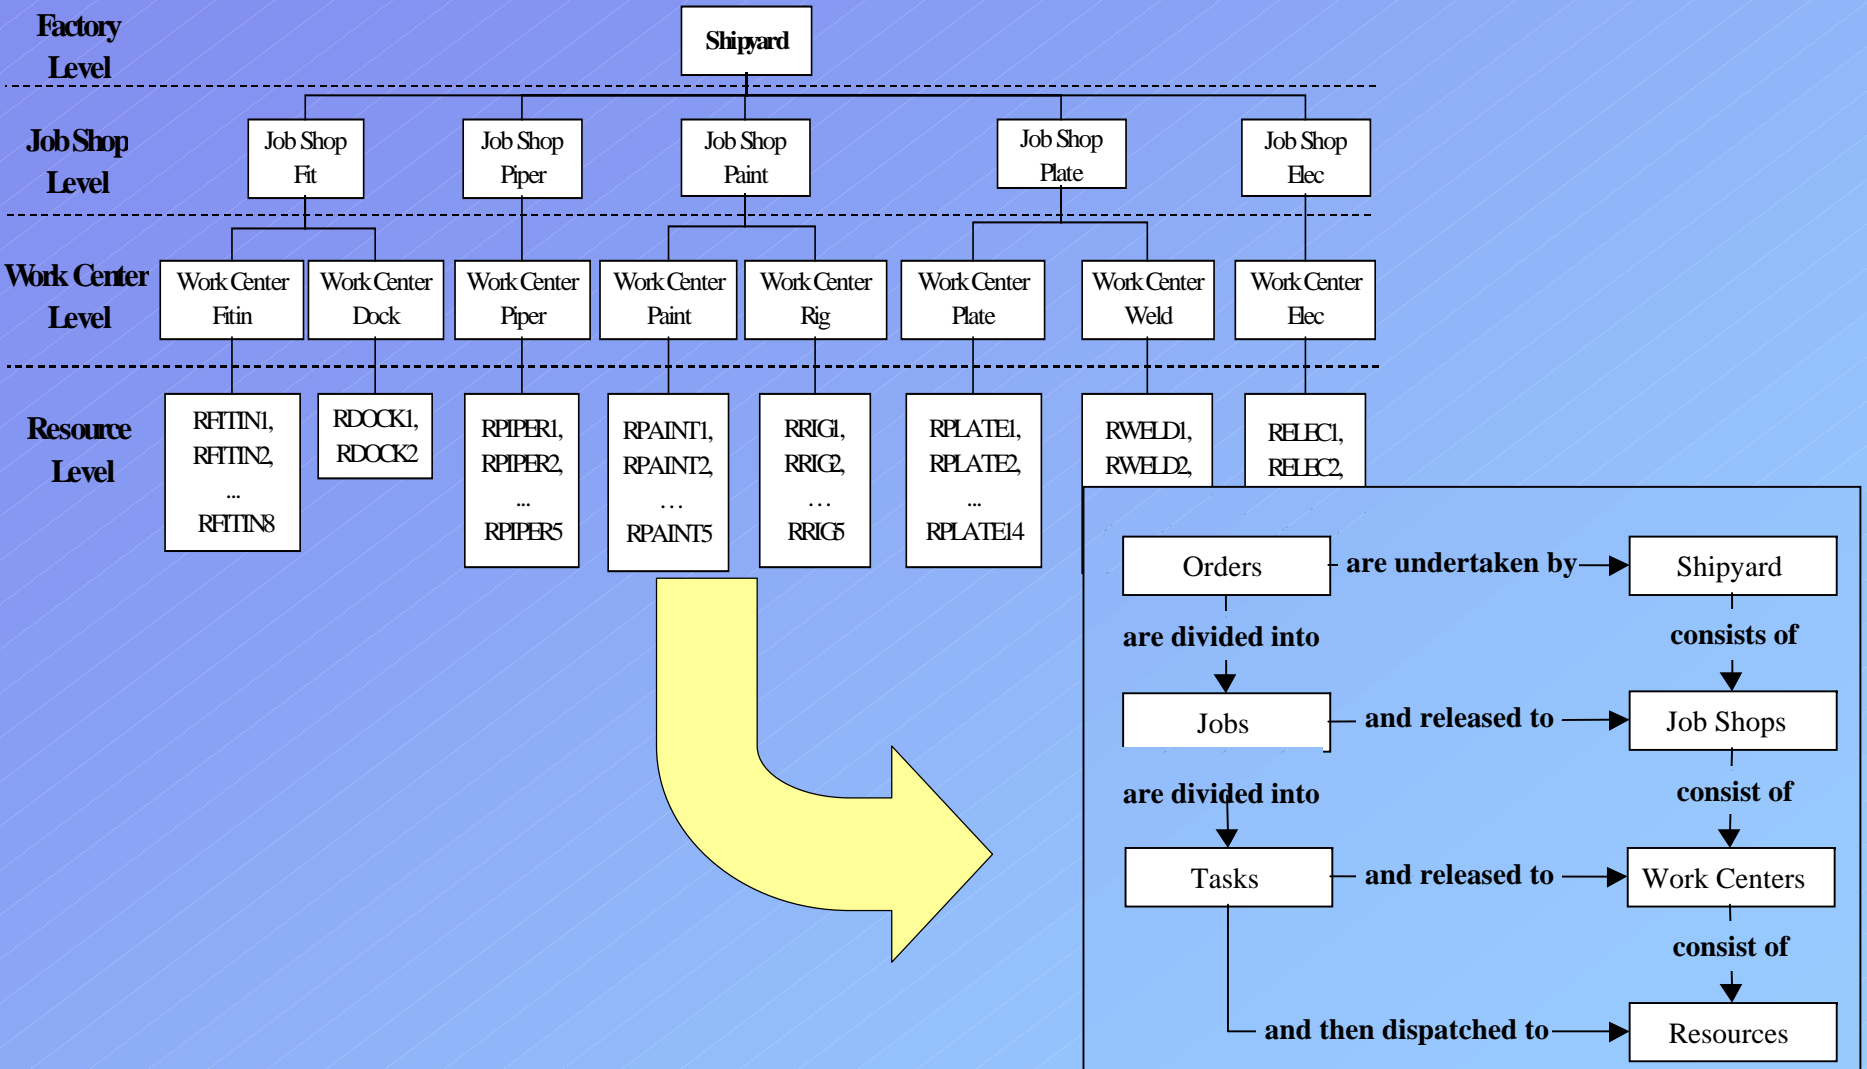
Factory Level

Shipyard

Job Shop Level

Job Shop Fit

Job Shop Piper

Job Shop Paint

Job Shop Plate

Job Shop Elec

Work Center Level

Work Center Fitin

Work Center Dock

Work Center Piper

Work Center Paint

Work Center Rig

Work Center Plate

Work Center Weld

Work Center Elec

Resource Level

RFITIN1, RFITIN2, ... RFITIN8

RDOCK1, RDOCK2

RPIPER1, RPIPER2, ... RPIPER5

RPAINT1, RPAINT2, ... RPAINT5

RRIG1, RRIG2, ... RRIG5

RPLATE1, RPLATE2, ... RPLATE14

RWELD1, RWELD2,

RELEC1, RELEC2,

Orders

are undertaken by

Shipyard

are divided into

consists of

Jobs

and released to

Job Shops

are divided into

consist of

Tasks

and released to

Work Centers

consist of

and then dispatched to

Resources